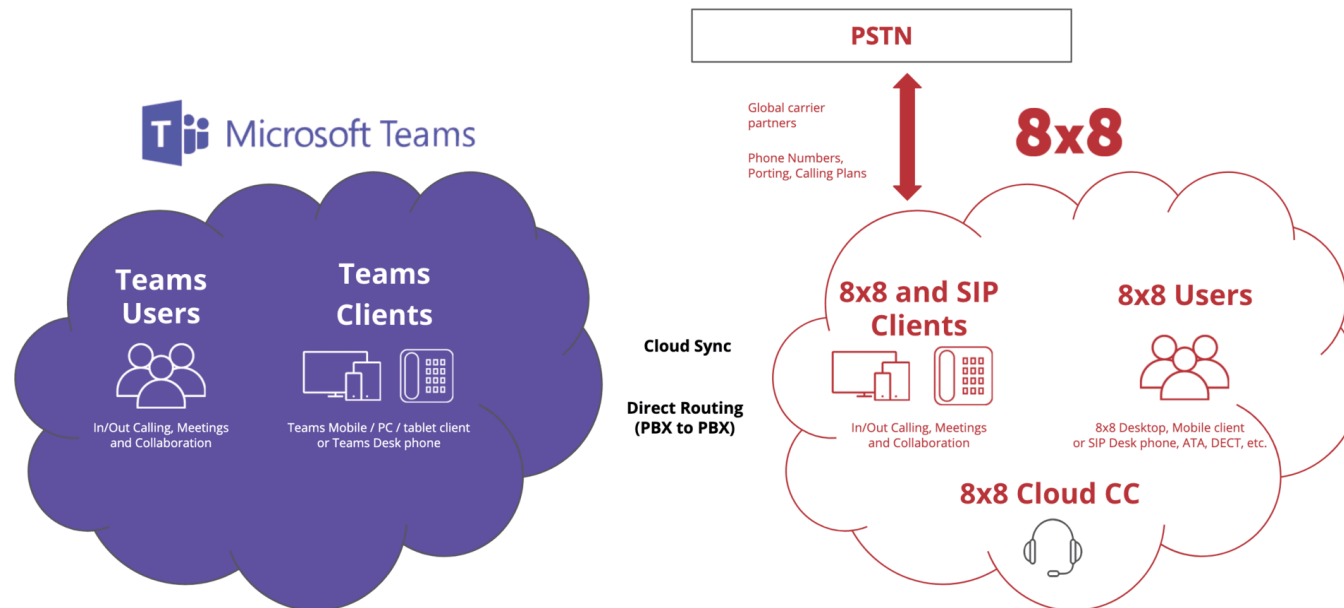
PSTN

Global carrier partners

Phone Numbers, Porting, Calling Plans

8x8

Microsoft Teams

Teams Users

In/Out Calling, Meetings and Collaboration

Teams Clients

Teams Mobile / PC / tablet client or Teams Desk phone

Cloud Sync

Direct Routing (PBX to PBX)

8x8 and SIP Clients

In/Out Calling, Meetings and Collaboration

8x8 Users

8x8 Desktop, Mobile client or SIP Desk phone, ATA, DECT, etc.

8x8 Cloud CC